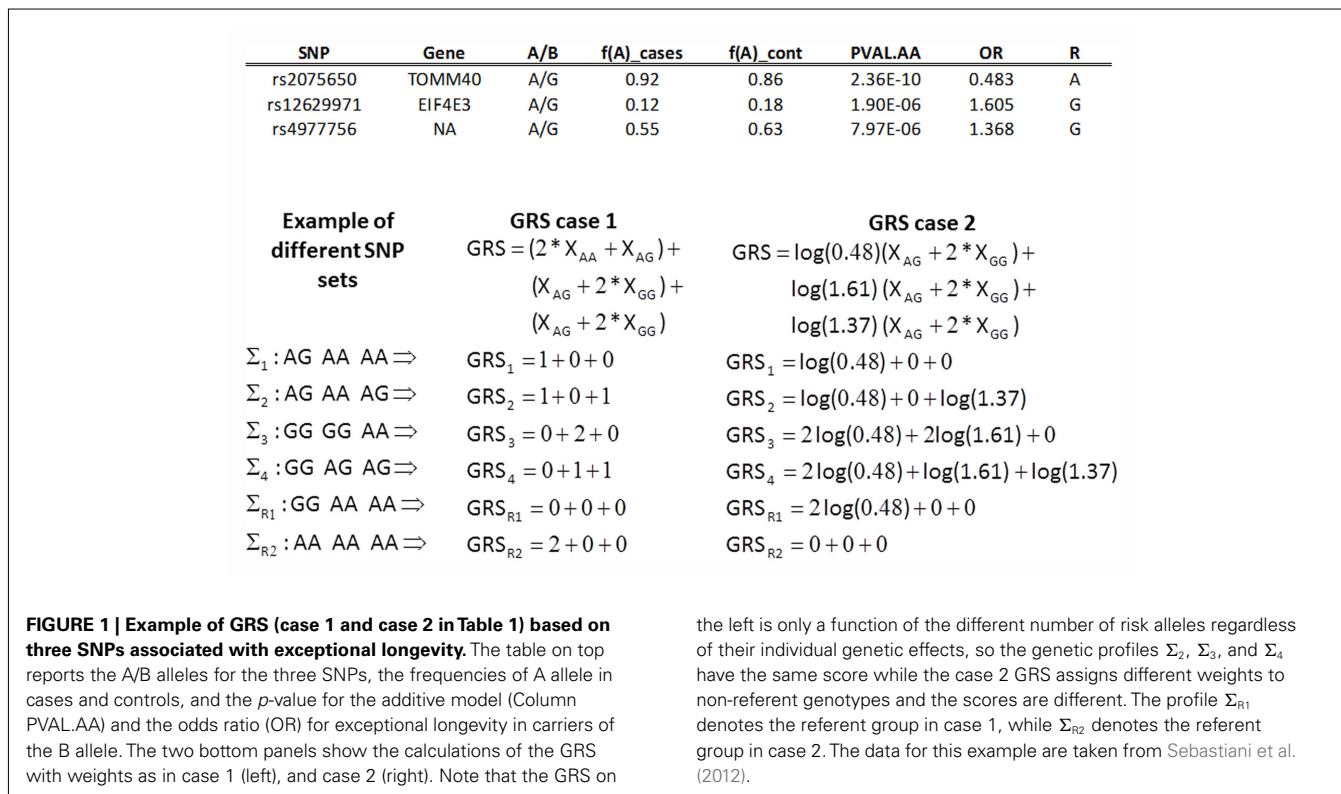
| SNP | Gene | A/B | f(A)_cases | f(A)_cont | PVAL.AA | OR | R |
|---|---|---|---|---|---|---|---|
| rs2075650 | TOMM40 | A/G | 0.92 | 0.86 | 2.36E-10 | 0.483 | A |
| rs12629971 | EIF4E3 | A/G | 0.12 | 0.18 | 1.90E-06 | 1.605 | G |
| rs4977756 | NA | A/G | 0.55 | 0.63 | 7.97E-06 | 1.368 | G |

Example of different SNP sets

GRS case 1

$GRS = (2 * X_{AA} + X_{AG}) + (X_{AG} + 2 * X_{GG}) + (X_{AG} + 2 * X_{GG})$

GRS case 2

$GRS = \log(0.48)(X_{AG} + 2 * X_{GG}) + \log(1.61)(X_{AG} + 2 * X_{GG}) + \log(1.37)(X_{AG} + 2 * X_{GG})$

$\Sigma_1$ : AG AA AA $\Rightarrow$ $GRS_1 = 1 + 0 + 0$ $GRS_1 = \log(0.48) + 0 + 0$

$\Sigma_2$ : AG AA AG $\Rightarrow$ $GRS_2 = 1 + 0 + 1$ $GRS_2 = \log(0.48) + 0 + \log(1.37)$

$\Sigma_3$ : GG GG AA $\Rightarrow$ $GRS_3 = 0 + 2 + 0$ $GRS_3 = 2\log(0.48) + 2\log(1.61) + 0$

$\Sigma_4$ : GG AG AG $\Rightarrow$ $GRS_4 = 0 + 1 + 1$ $GRS_4 = 2\log(0.48) + \log(1.61) + \log(1.37)$

$\Sigma_{R1}$ : GG AA AA $\Rightarrow$ $GRS_{R1} = 0 + 0 + 0$ $GRS_{R1} = 2\log(0.48) + 0 + 0$

$\Sigma_{R2}$ : AA AA AA $\Rightarrow$ $GRS_{R2} = 2 + 0 + 0$ $GRS_{R2} = 0 + 0 + 0$

**FIGURE 1 | Example of GRS (case 1 and case 2 in Table 1) based on three SNPs associated with exceptional longevity.** The table on top reports the A/B alleles for the three SNPs, the frequencies of A allele in cases and controls, and the *p*-value for the additive model (Column PVAL.AA) and the odds ratio (OR) for exceptional longevity in carriers of the B allele. The two bottom panels show the calculations of the GRS with weights as in case 1 (left), and case 2 (right). Note that the GRS on the left is only a function of the different number of risk alleles regardless of their individual genetic effects, so the genetic profiles $\Sigma_2$, $\Sigma_3$, and $\Sigma_4$ have the same score while the case 2 GRS assigns different weights to non-referent genotypes and the scores are different. The profile $\Sigma_{R1}$ denotes the referent group in case 1, while $\Sigma_{R2}$ denotes the referent group in case 2. The data for this example are taken from Sebastiani et al. (2012).